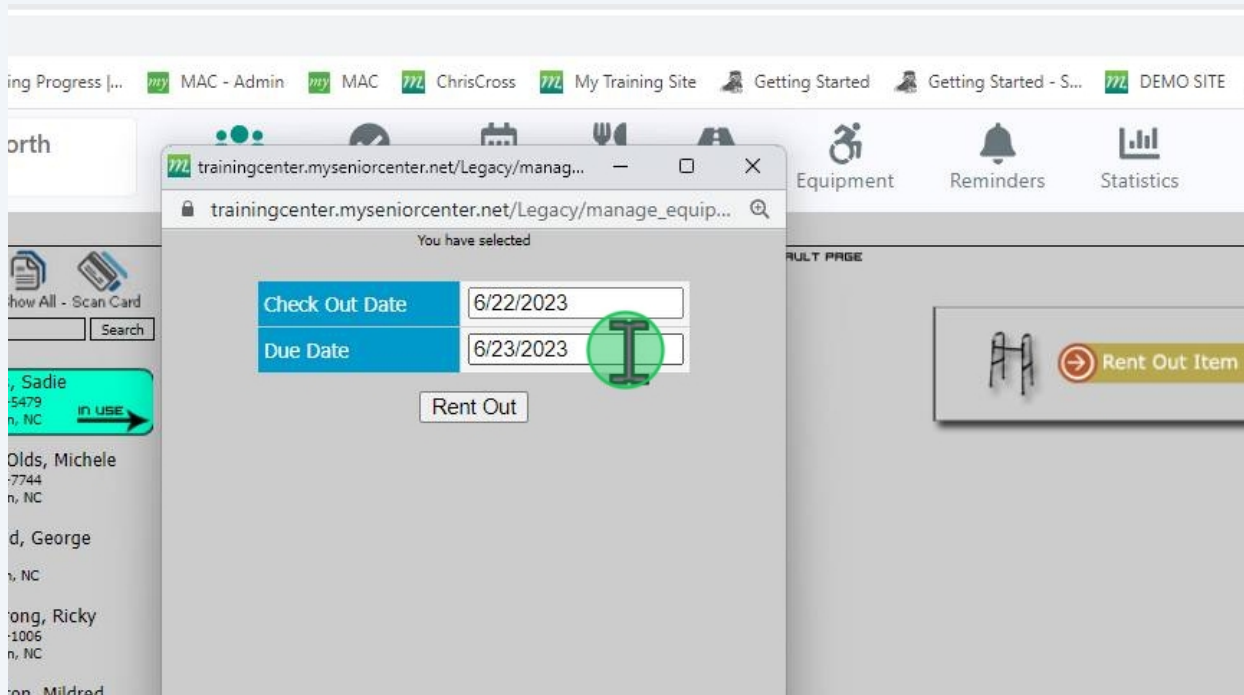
ing Progress |... MAC - Admin MAC ChrisCross My Training Site Getting Started Getting Started - S... DEMO SITE

orth

Equipment Reminders Statistics

trainingcenter.myseniorcenter.net/Legacy/manag...

trainingcenter.myseniorcenter.net/Legacy/manage_equip...

You have selected

| Check Out Date | 6/22/2023 |
|---|---|
| Due Date | 6/23/2023 |

Rent Out

AULT PAGE

Rent Out Item

how All - Scan Card

Search

, Sadie
-5479
n, NC
IN USE

Olds, Michele
-7744
n, NC

d, George
n, NC

rong, Ricky
-1006
n, NC

ton, Mildred